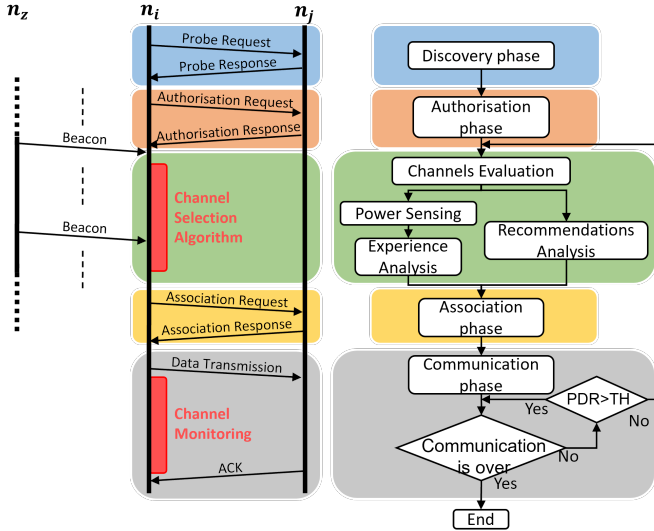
$n_z$

$n_i$

$n_j$

Probe Request

Probe Response

Authorisation Request

Authorisation Response

Beacon

Beacon

Channel Selection Algorithm

Association Request

Association Response

Data Transmission

Channel Monitoring

ACK

Discovery phase

Authorisation phase

Channels Evaluation

Power Sensing

Experience Analysis

Recommendations Analysis

Association phase

Communication phase

PDR>TH

Yes

No

Communication is over

No

Yes

End